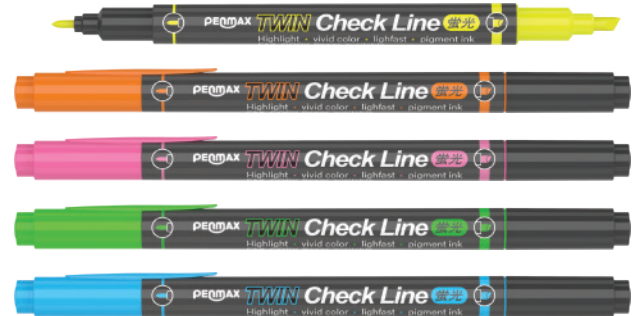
PENMAX TWIN Check Line 螢光
Highlight • vivid color • lighfast • pigment ink

PENMAX TWIN Check Line 螢光
Highlight • vivid color • lighfast • pigment ink

PENMAX TWIN Check Line 螢光
Highlight • vivid color • lighfast • pigment ink

PENMAX TWIN Check Line 螢光
Highlight • vivid color • lighfast • pigment ink

PENMAX TWIN Check Line 螢光
Highlight • vivid color • lighfast • pigment ink